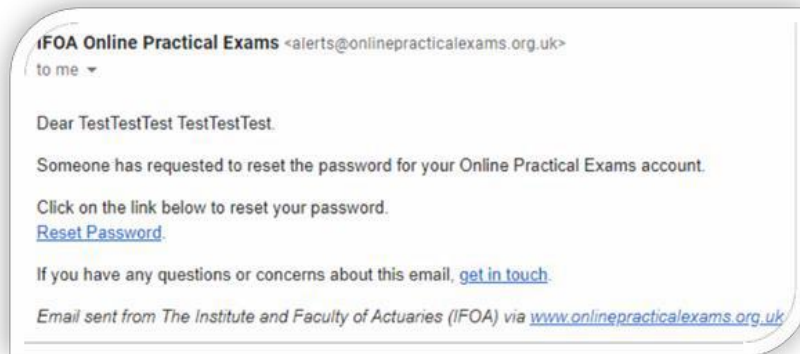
IFOA Online Practical Exams <alerts@onlinepracticalexams.org.uk>
to me

Dear TestTestTest TestTestTest.

Someone has requested to reset the password for your Online Practical Exams account.

Click on the link below to reset your password.
Reset Password.

If you have any questions or concerns about this email, get in touch.

Email sent from The Institute and Faculty of Actuaries (IFOA) via www.onlinepracticalexams.org.uk